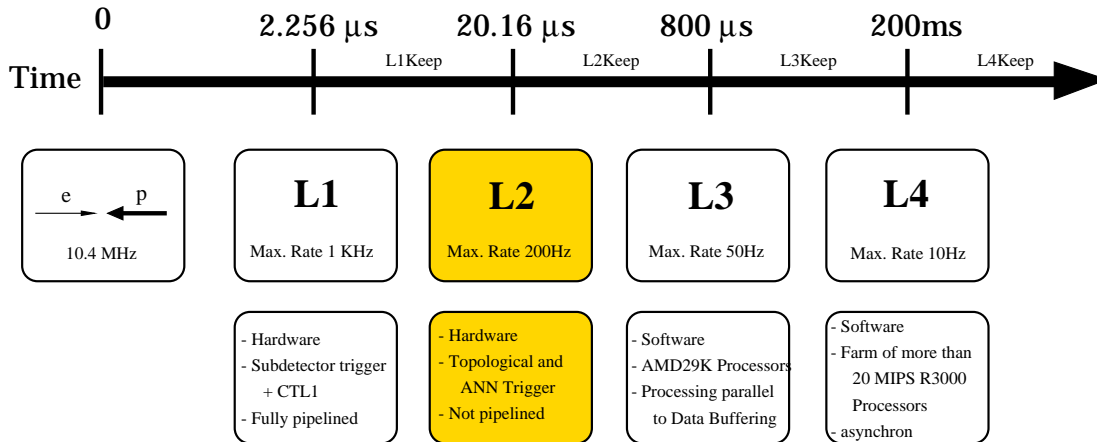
0 2.256 μs 20.16 μs 800 μs 200ms

Time

L1Keep L2Keep L3Keep L4Keep

e p

10.4 MHz

L1

Max. Rate 1 KHz

L2

Max. Rate 200Hz

L3

Max. Rate 50Hz

L4

Max. Rate 10Hz

- Hardware
- Subdetector trigger + CTL1
- Fully pipelined

- Hardware
- Topological and ANN Trigger
- Not pipelined

- Software
- AMD29K Processors
- Processing parallel to Data Buffering

- Software
- Farm of more than 20 MIPS R3000 Processors
- asynchron